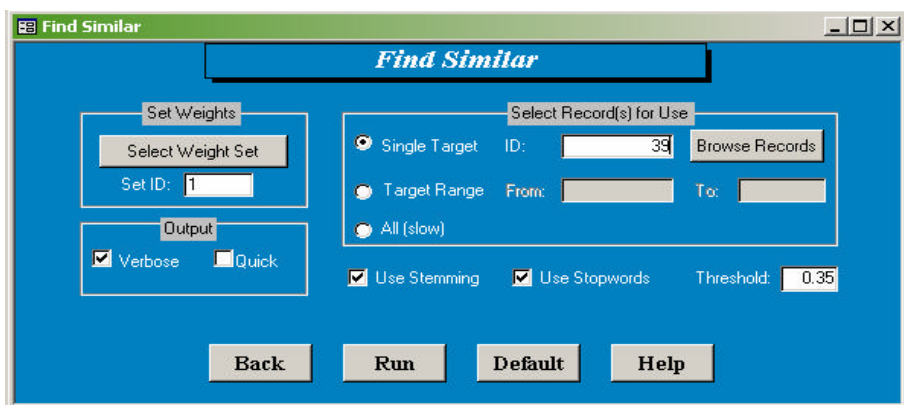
Find Similar

Find Similar

Set Weights
Select Weight Set
Set ID: 1

Output
Verbose Quick

Select Record(s) for Use
Single Target ID: 39 Browse Records
Target Range From: To:
All (slow)

Use Stemming Use Stopwords Threshold: 0.35

Back Run Default Help